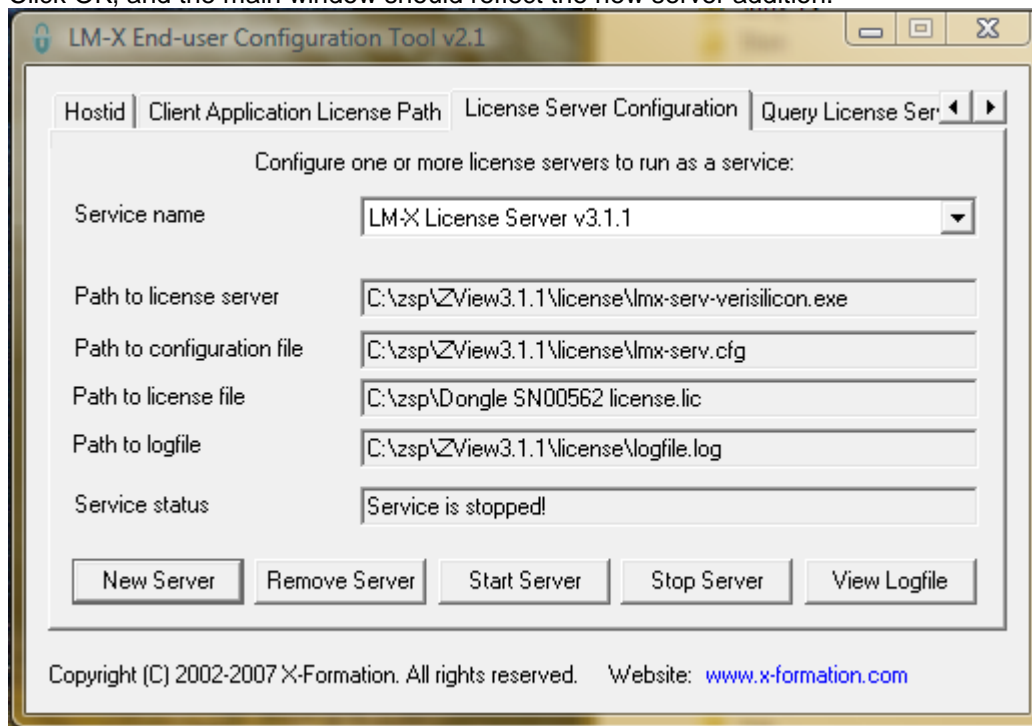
LM-X End-user Configuration Tool v2.1

Hostid | Client Application License Path | License Server Configuration | Query License Ser

Configure one or more license servers to run as a service:

Service name: LM-X License Server v3.1.1

Path to license server: C:\zsp\ZView3.1.1\license\lmx-serv-verisilicon.exe

Path to configuration file: C:\zsp\ZView3.1.1\license\lmx-serv.cfg

Path to license file: C:\zsp\Dongle SN00562 license.lic

Path to logfile: C:\zsp\ZView3.1.1\license\logfile.log

Service status: Service is stopped!

New Server | Remove Server | Start Server | Stop Server | View Logfile

Copyright (C) 2002-2007 X-Formation. All rights reserved. Website: www.x-formation.com